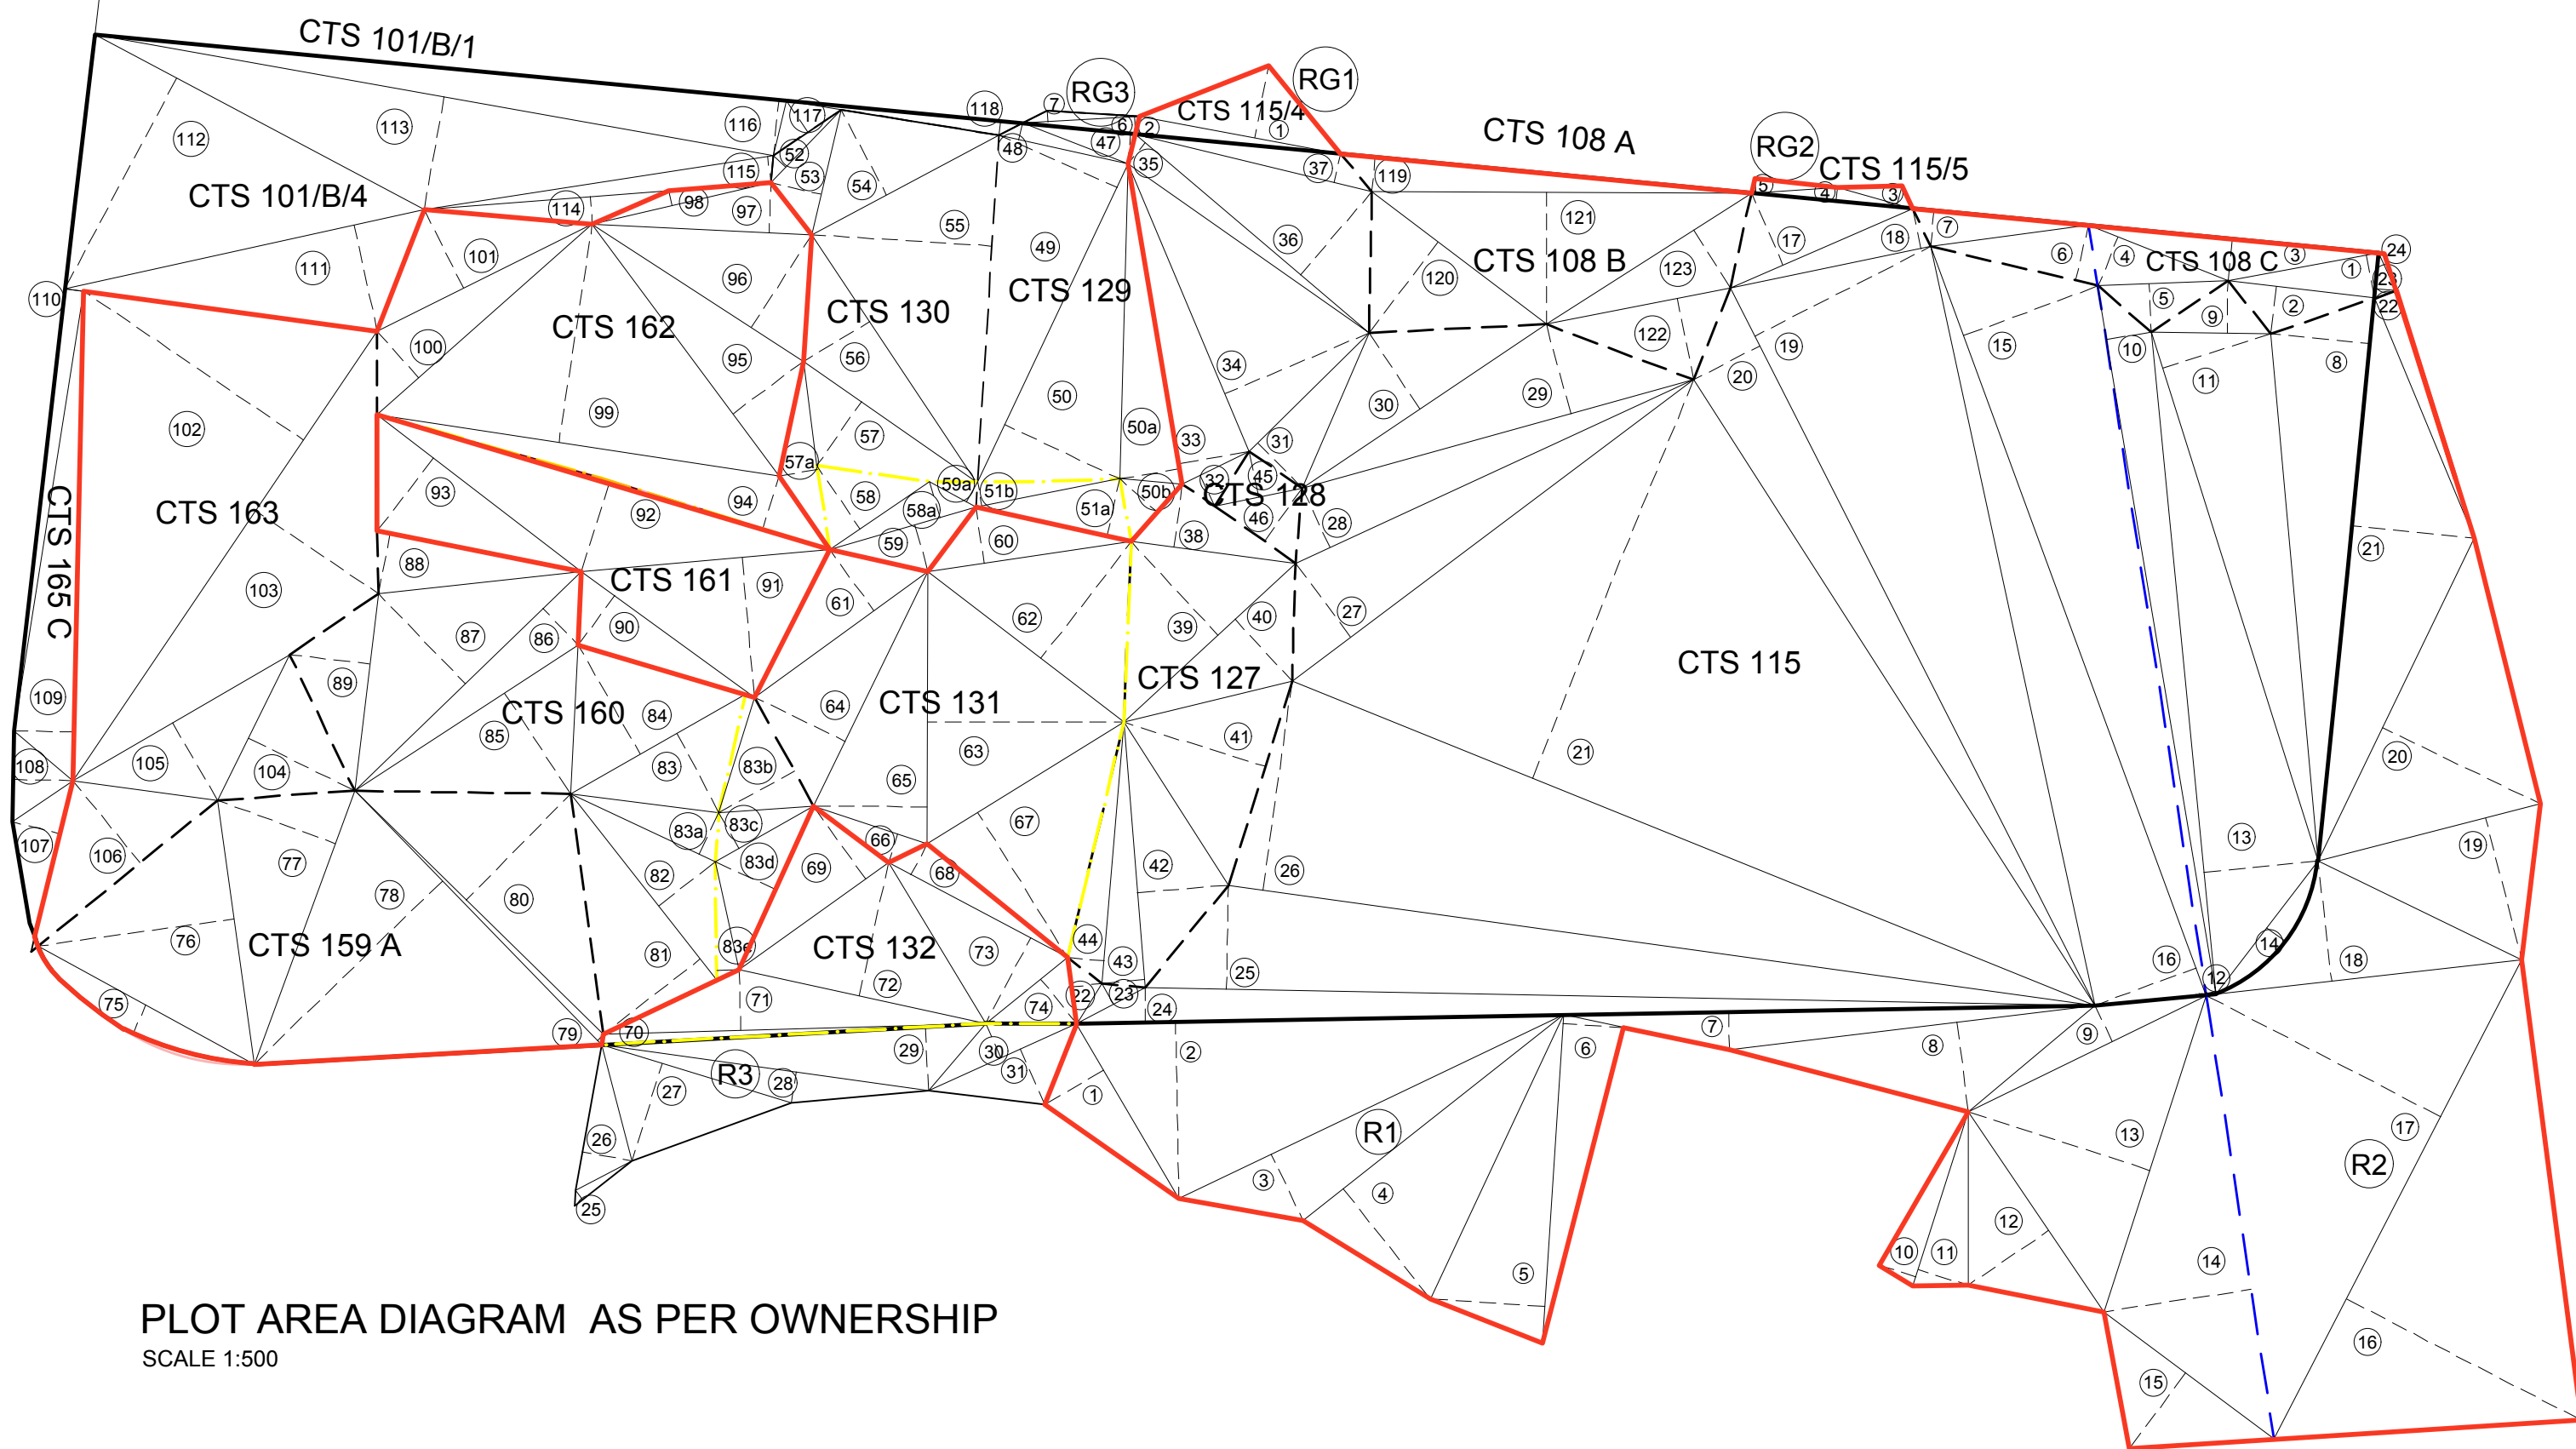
CTS 101/B/1
RG3
RG1
CTS 115/4
CTS 108 A
RG2
CTS 115/5
CTS 101/B/4
CTS 162
CTS 130
CTS 129
CTS 108 B
CTS 108 C
CTS 163
CTS 165 C
CTS 161
CTS 128
CTS 115
CTS 160
CTS 131
CTS 127
CTS 159 A
CTS 132
R3
R1
R2

112 113 116 117 118 7 6 2 1 47 48 52 53 54 115 114 98 97 37 119 35 5 4 3 7 24 121 110 111 101 96 55 49 36 17 18 6 4 3 1 23 22 123 120 5 9 2 100 95 56 122 10 11 8 15 19 20 102 99 34 30 29 57a 57 50 50a 33 31 93 92 94 58 59a 51b 51a 50b 32 45 46 28 58a 59 60 38 88 91 61 62 39 40 27 21 103 87 86 90 89 109 84 64 63 41 21 20 85 83 83b 65 108 105 104 83a 83c 66 67 42 26 13 19 107 106 77 78 80 82 83d 69 68 76 81 83e 73 44 43 25 16 14 12 18 72 74 22 23 24 75 79 70 71 29 30 31 1 2 7 8 9 27 28 6 3 4 13 17 26 12 14 25 5 10 11 15 16

PLOT AREA DIAGRAM AS PER OWNERSHIP
SCALE 1:500